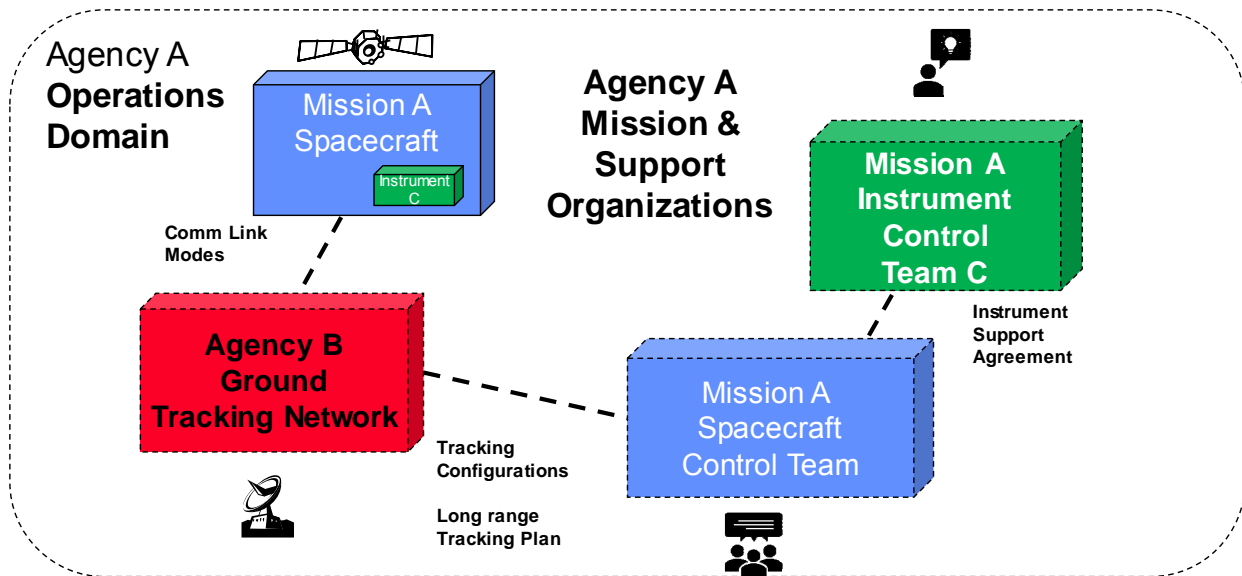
Agency A
**Operations Domain**

Mission A Spacecraft

Instrument C

**Agency A Mission & Support Organizations**

**Mission A Instrument Control Team C**

**Comm Link Modes**

**Agency B Ground Tracking Network**

**Instrument Support Agreement**

Mission A Spacecraft Control Team

**Tracking Configurations**

**Long range Tracking Plan**